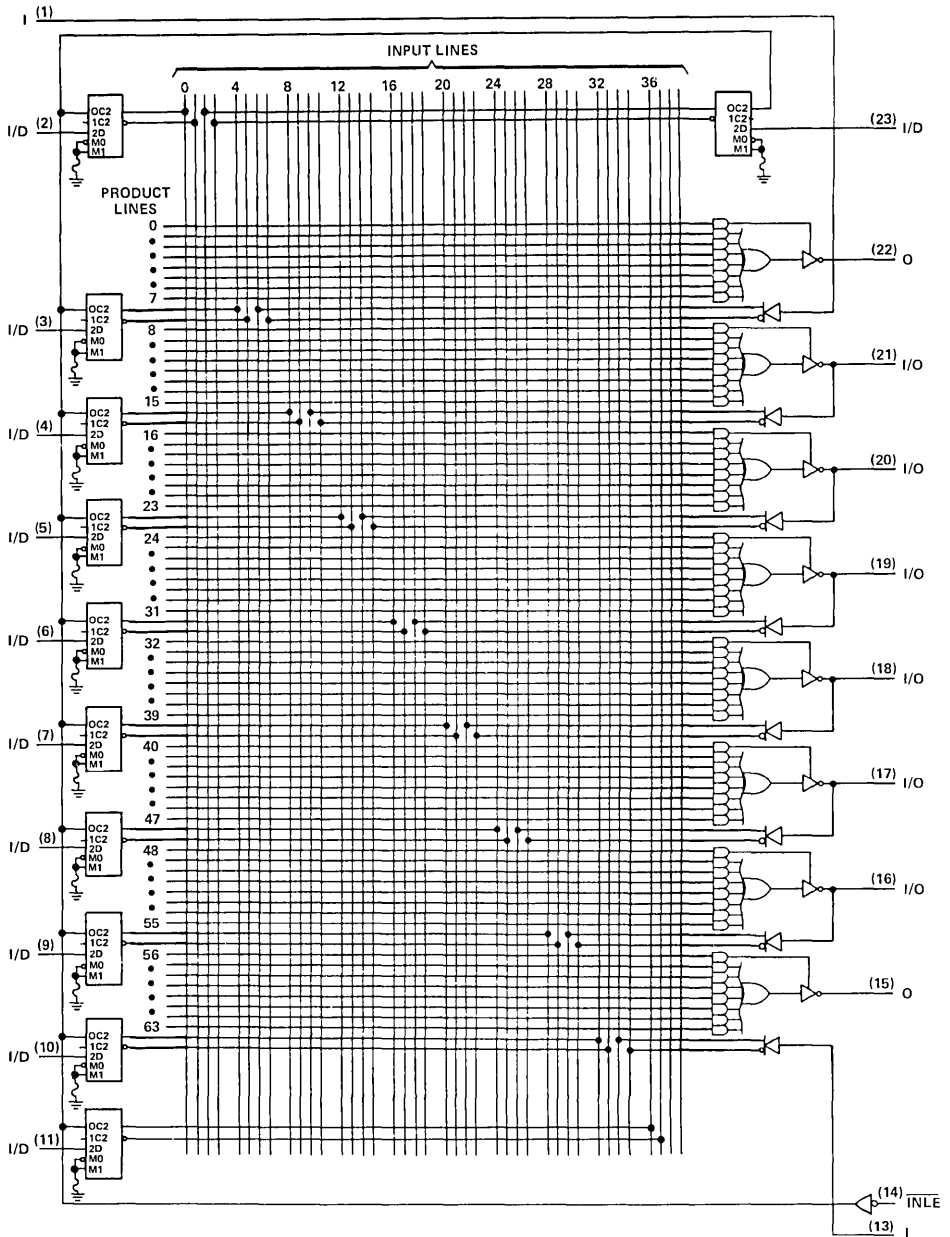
I (1)

INPUT LINES

0 4 8 12 16 20 24 28 32 36

I/D (2)
OC2
1C2
2D
M0
M1

OC2
1C2
2D
M0
M1
(23) I/D

PRODUCT LINES

0
•
•
•
•
•
•
7

(22) O

I/D (3)
OC2
1C2
2D
M0
M1

8
•
•
•
•
•
•
15

(21) I/O

I/D (4)
OC2
1C2
2D
M0
M1

16
•
•
•
•
•
•
23

(20) I/O

I/D (5)
OC2
1C2
2D
M0
M1

24
•
•
•
•
•
•
31

(19) I/O

I/D (6)
OC2
1C2
2D
M0
M1

32
•
•
•
•
•
•
39

(18) I/O

I/D (7)
OC2
1C2
2D
M0
M1

40
•
•
•
•
•
•
47

(17) I/O

I/D (8)
OC2
1C2
2D
M0
M1

48
•
•
•
•
•
•
55

(16) I/O

I/D (9)
OC2
1C2
2D
M0
M1

56
•
•
•
•
•
•
63

(15) O

I/D (10)
OC2
1C2
2D
M0
M1

I/D (11)
OC2
1C2
2D
M0
M1

(14) $\overline{INLE}$

(13) I